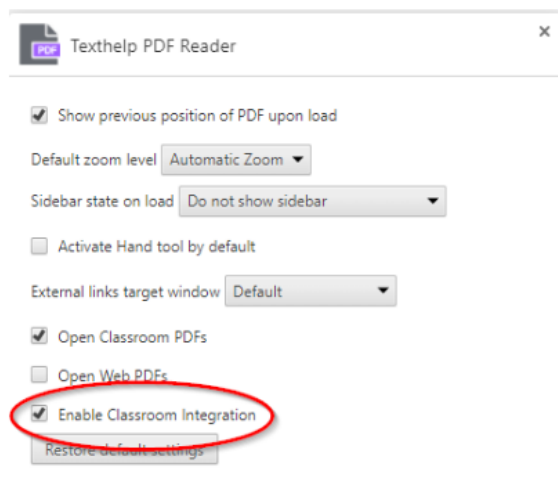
PDF Texthelp PDF Reader

×

Show previous position of PDF upon load

Default zoom level Automatic Zoom

Sidebar state on load Do not show sidebar

Activate Hand tool by default

External links target window Default

Open Classroom PDFs

Open Web PDFs

Enable Classroom Integration

Restore default settings